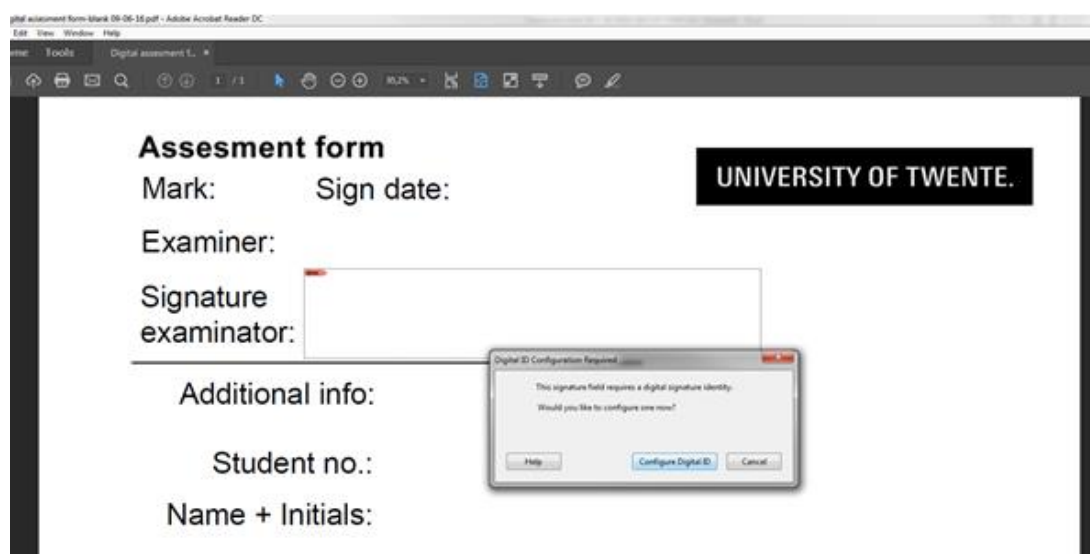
gital assesment form-blank 09-06-16.pdf - Adobe Acrobat Reader DC
Edit View Window Help
ome Tools Digital assessment f... ×
1 / 1 80,2%

Assesment form
Mark: Sign date:
UNIVERSITY OF TWENTE.
Examiner:
Signature examinator:
Additional info:
Student no.:
Name + Initials:

Digital ID Configuration Required
This signature field requires a digital signature identity.
Would you like to configure one now?
Help
Configure Digital ID
Cancel